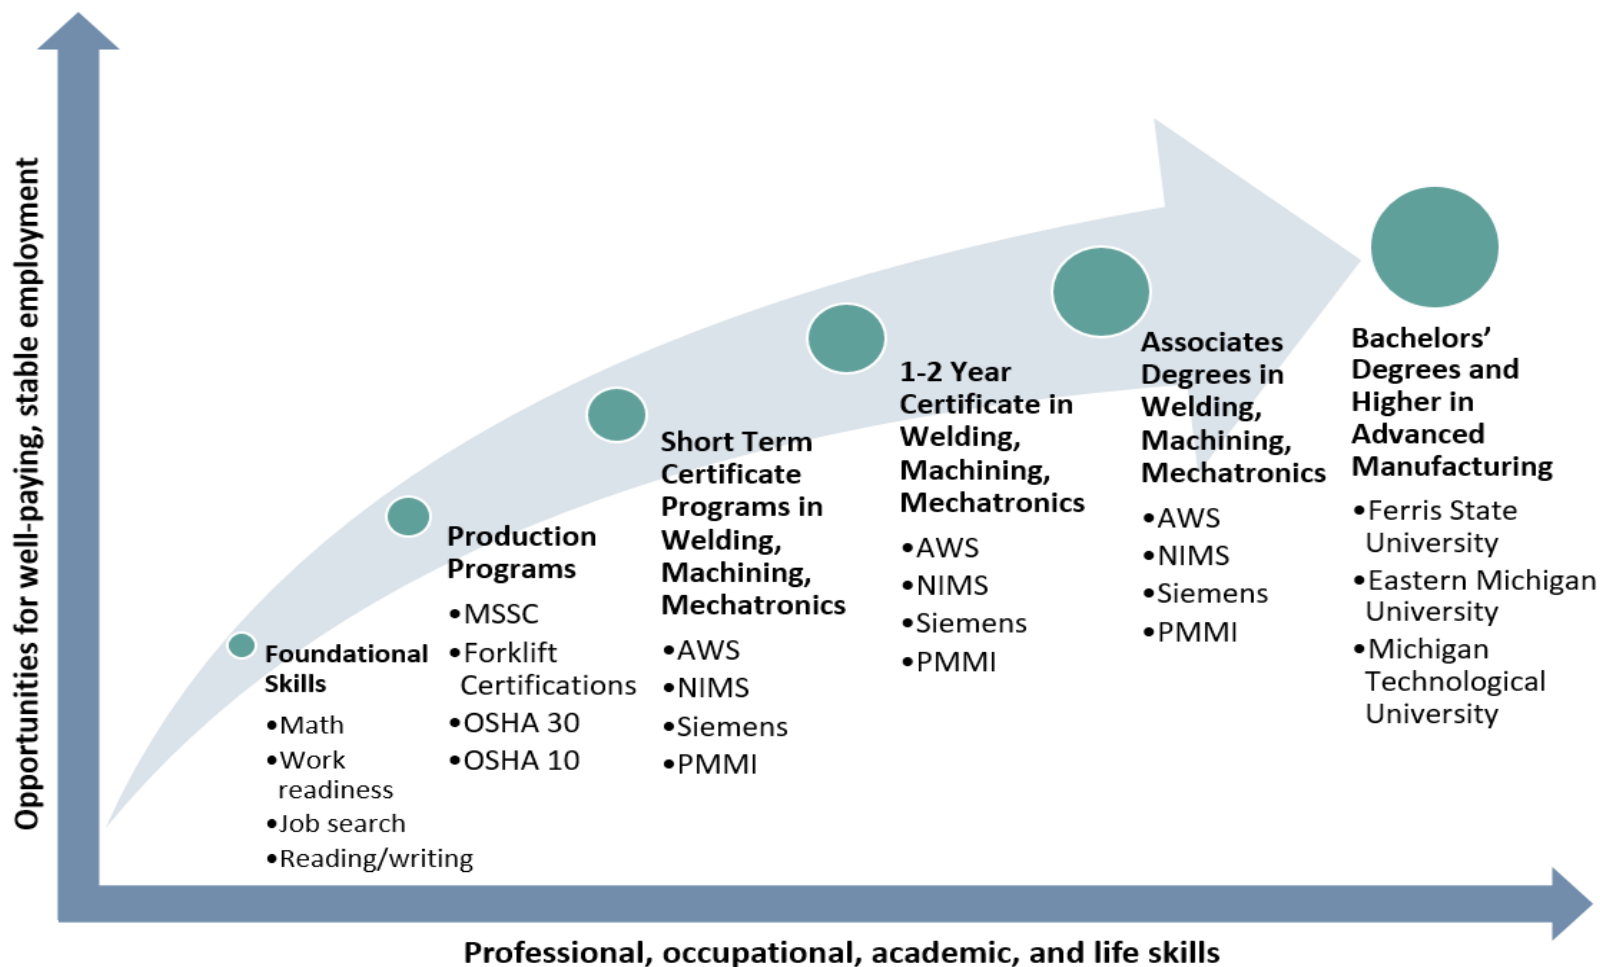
Opportunities for well-paying, stable employment

Foundational Skills
•Math
•Work readiness
•Job search
•Reading/writing

Production Programs
•MSSC
•Forklift Certifications
•OSHA 30
•OSHA 10

Short Term Certificate Programs in Welding, Machining, Mechatronics
•AWS
•NIMS
•Siemens
•PMMI

1-2 Year Certificate in Welding, Machining, Mechatronics
•AWS
•NIMS
•Siemens
•PMMI

Associates Degrees in Welding, Machining, Mechatronics
•AWS
•NIMS
•Siemens
•PMMI

Bachelors' Degrees and Higher in Advanced Manufacturing
•Ferris State University
•Eastern Michigan University
•Michigan Technological University

Professional, occupational, academic, and life skills